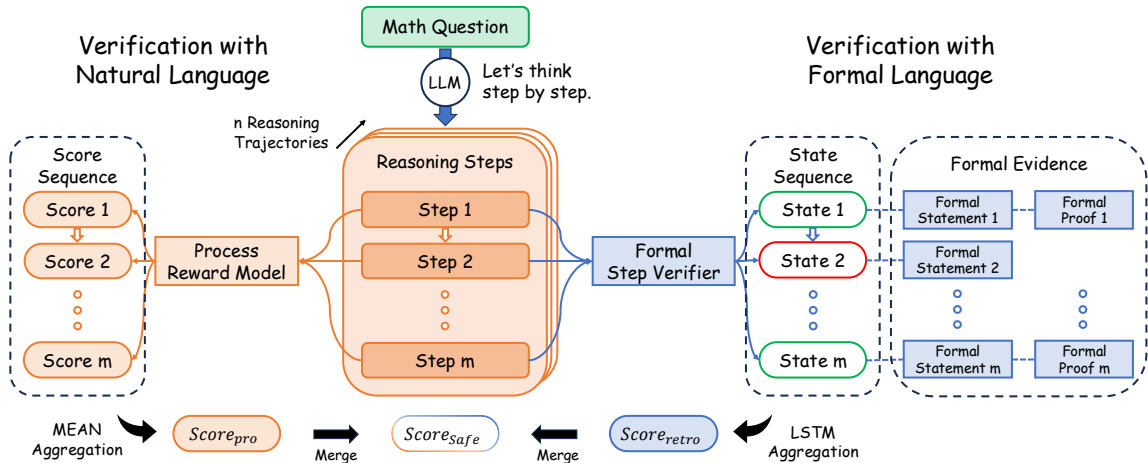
Math Question

LLM

Let's think step by step.

Verification with Natural Language

Verification with Formal Language

n Reasoning Trajectories

Score Sequence

Score 1

Score 2

Score m

Process Reward Model

Reasoning Steps

Step 1

Step 2

Step m

Formal Step Verifier

State Sequence

State 1

State 2

State m

Formal Evidence

Formal Statement 1

Formal Proof 1

Formal Statement 2

Formal Statement m

Formal Proof m

MEAN Aggregation

$Score_{pro}$

Merge

$Score_{Safe}$

Merge

$Score_{retro}$

LSTM Aggregation